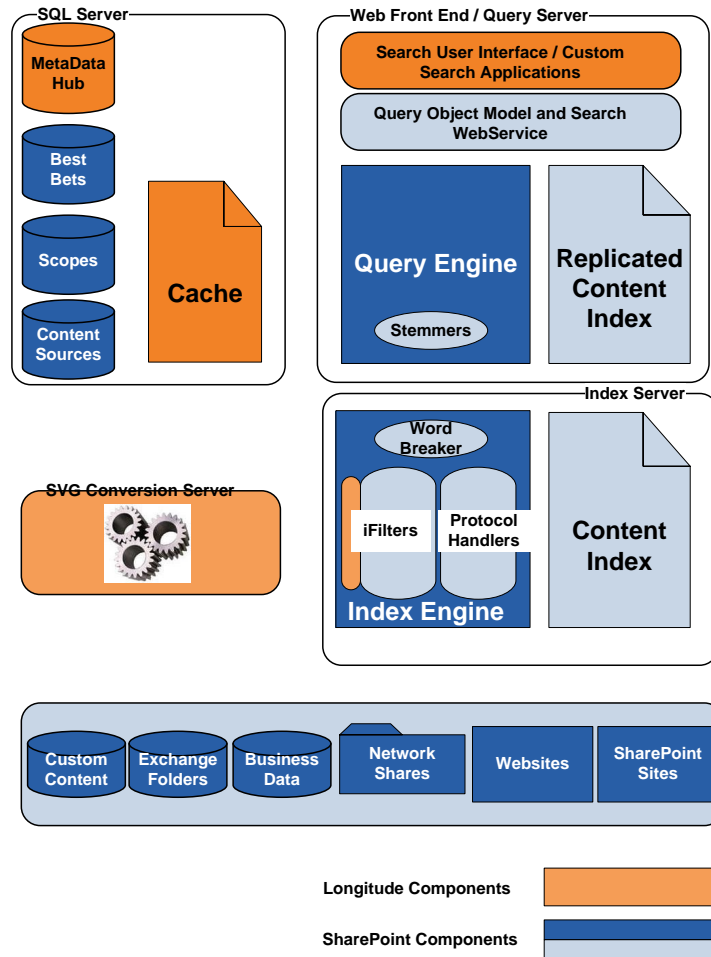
SQL Server

MetaData Hub

Best Bets

Scopes

Content Sources

Cache

Web Front End / Query Server

Search User Interface / Custom Search Applications

Query Object Model and Search WebService

Query Engine

Stemmers

Replicated Content Index

Index Server

Word Breaker

iFilters

Protocol Handlers

Index Engine

Content Index

SVG Conversion Server

Custom Content

Exchange Folders

Business Data

Network Shares

Websites

SharePoint Sites

Longitude Components

SharePoint Components